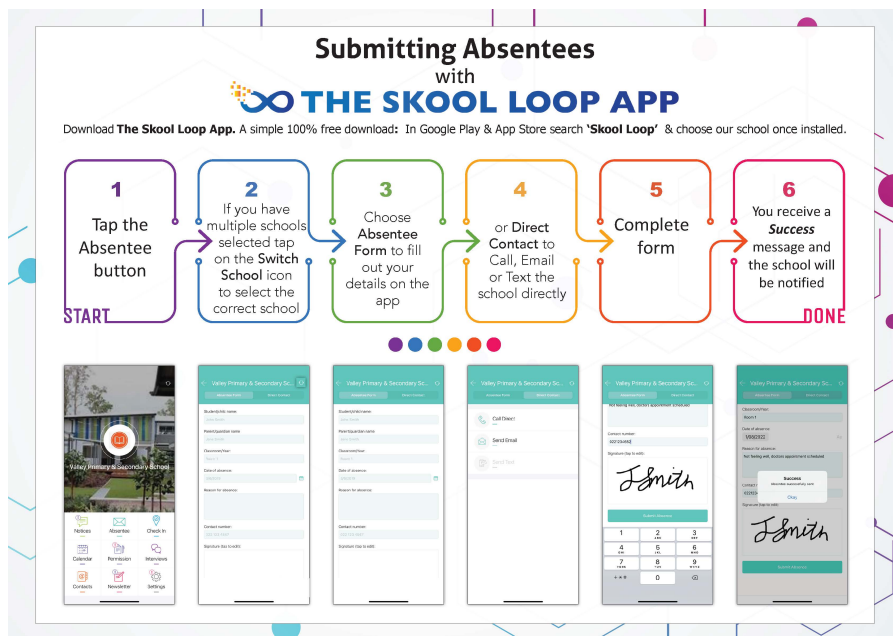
Submitting Absentees
with
THE SKOOL LOOP APP

Download **The Skool Loop App.** A simple 100% free download: In Google Play & App Store search **'Skool Loop'** & choose our school once installed.

1
Tap the Absentee button
START

2
If you have multiple schools selected tap on the Switch School icon to select the correct school

3
Choose Absentee Form to fill out your details on the app

4
or Direct Contact to Call, Email or Text the school directly

5
Complete form

6
You receive a Success message and the school will be notified
DONE

Valley Primary & Secondary School
Notices
Absentee
Check In
Calendar
Permission
Interviews
Contacts
Newsletter
Settings

Valley Primary & Secondary Sc...
Absentee Form
Direct Contact
Student/child name:
Parent/guardian name:
Classroom/Year:
Date of absence:
Reason for absence:
Contact number:
Signature (tap to edit):

Valley Primary & Secondary Sc...
Absentee Form
Direct Contact
Student/child name:
Parent/guardian name:
Classroom/Year:
Date of absence:
Reason for absence:
Contact number:
Signature (tap to edit):

Valley Primary & Secondary Sc...
Absentee Form
Direct Contact
Call Direct
Send Email
Send Text

Valley Primary & Secondary Sc...
Contact number:
Signature (tap to edit):
J Smith
Submit Absence
1
2
3
4
5
6
7
8
9
0

Valley Primary & Secondary Sc...
Classroom/Year:
Room 1
Date of absence:
Reason for absence:
Success
Okay
Signature (tap to edit):
J Smith
Submit Absence